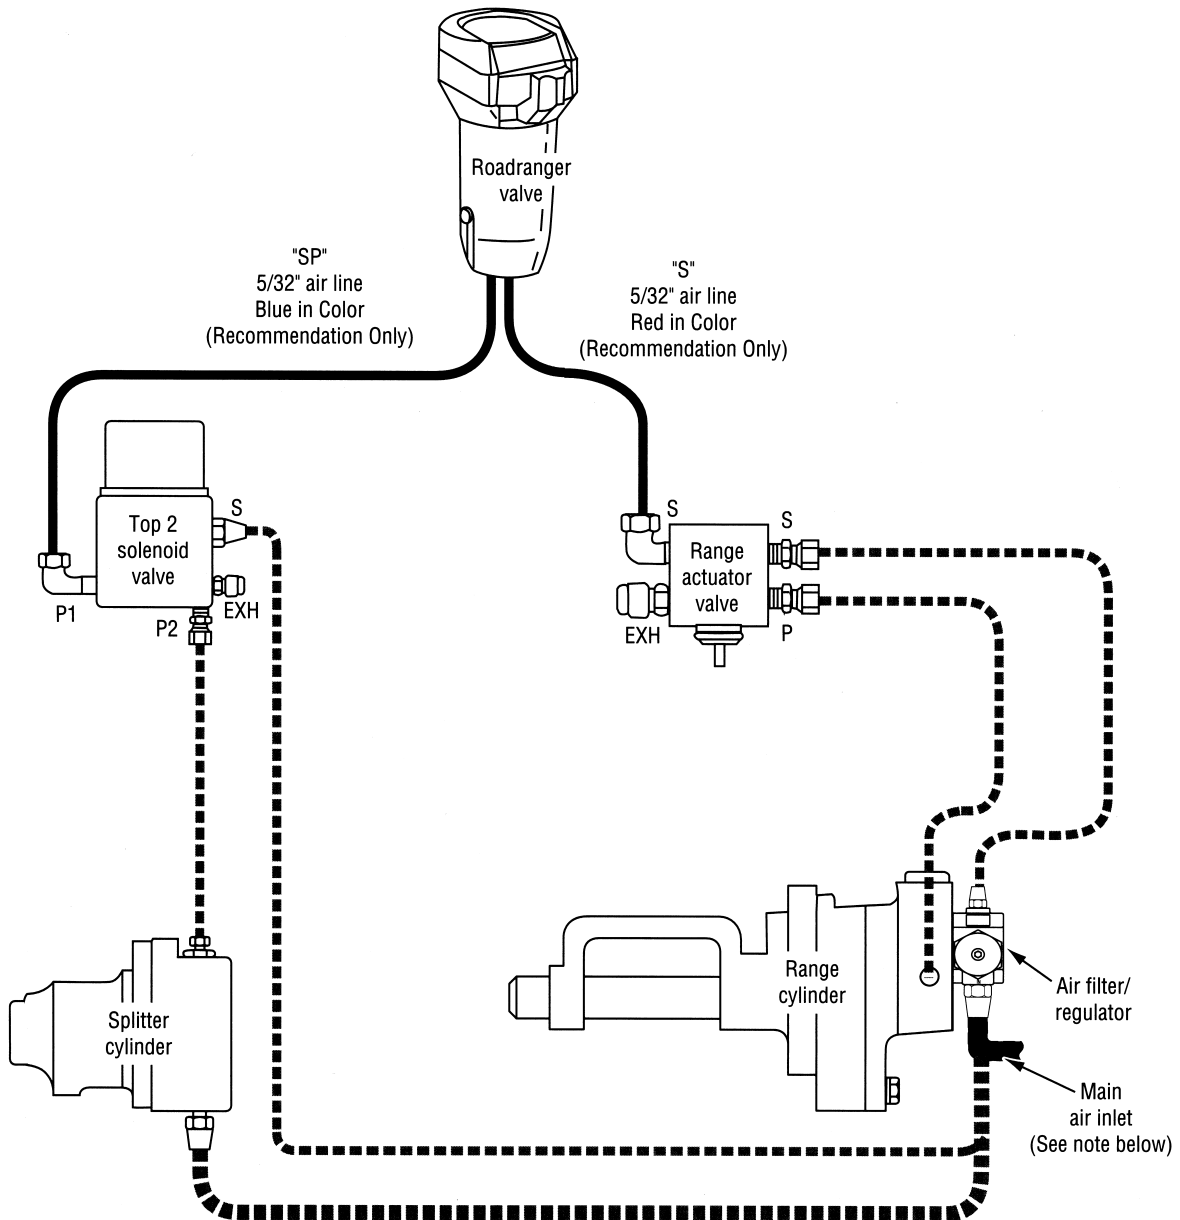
Roadranger valve

"SP"
5/32" air line
Blue in Color
(Recommendation Only)

"S"
5/32" air line
Red in Color
(Recommendation Only)

Top 2 solenoid valve

S

P1

P2

EXH

S

Range actuator valve

S

P

EXH

Splitter cylinder

Range cylinder

Air filter/
regulator

Main
air inlet
(See note below)